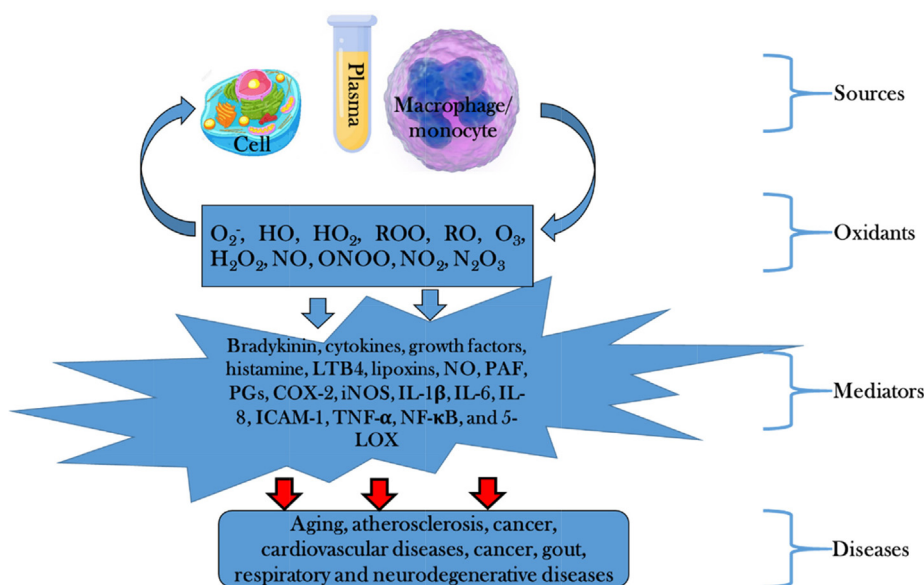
Plasma

Cell

Macrophage/ monocyte

Sources

$O_2^-$, HO, $HO_2$, ROO, RO, $O_3$, $H_2O_2$, NO, ONOO, $NO_2$, $N_2O_3$

Oxidants

Bradykinin, cytokines, growth factors, histamine, LTB4, lipoxins, NO, PAF, PGs, COX-2, iNOS, IL-1β, IL-6, IL-8, ICAM-1, TNF-α, NF-κB, and 5-LOX

Mediators

Aging, atherosclerosis, cancer, cardiovascular diseases, cancer, gout, respiratory and neurodegenerative diseases

Diseases